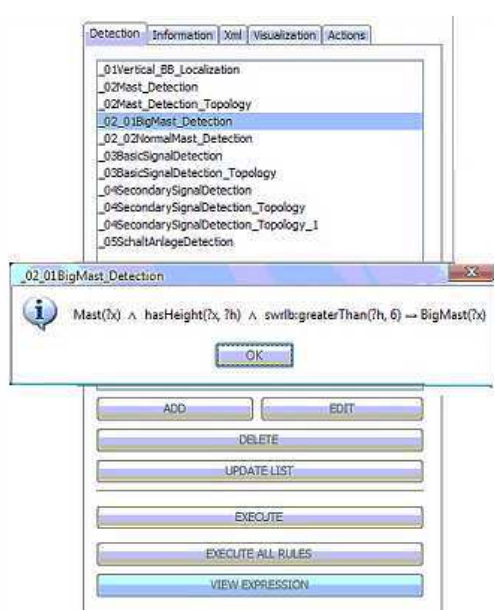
Detection | Information | Xml | Visualization | Actions

_01Vertical_BB_Localization
_02Mast_Detection
_02Mast_Detection_Topology
_02_01BigMast_Detection
_02_02NormalMast_Detection
_03BasicSignalDetection
_03BasicSignalDetection_Topology
_04SecondarySignalDetection
_04SecondarySignalDetection_Topology
_04SecondarySignalDetection_Topology_1
_05SchaltAnlageDetection

_02_01BigMast_Detection

Mast(?x) $\wedge$ hasHeight(?x, ?h) $\wedge$ swrlb:greaterThan(?h, 6) $\rightarrow$ BigMast(?x)

OK

ADD
EDIT
DELETE
UPDATE LIST
EXECUTE
EXECUTE ALL RULES
VIEW EXPRESSION